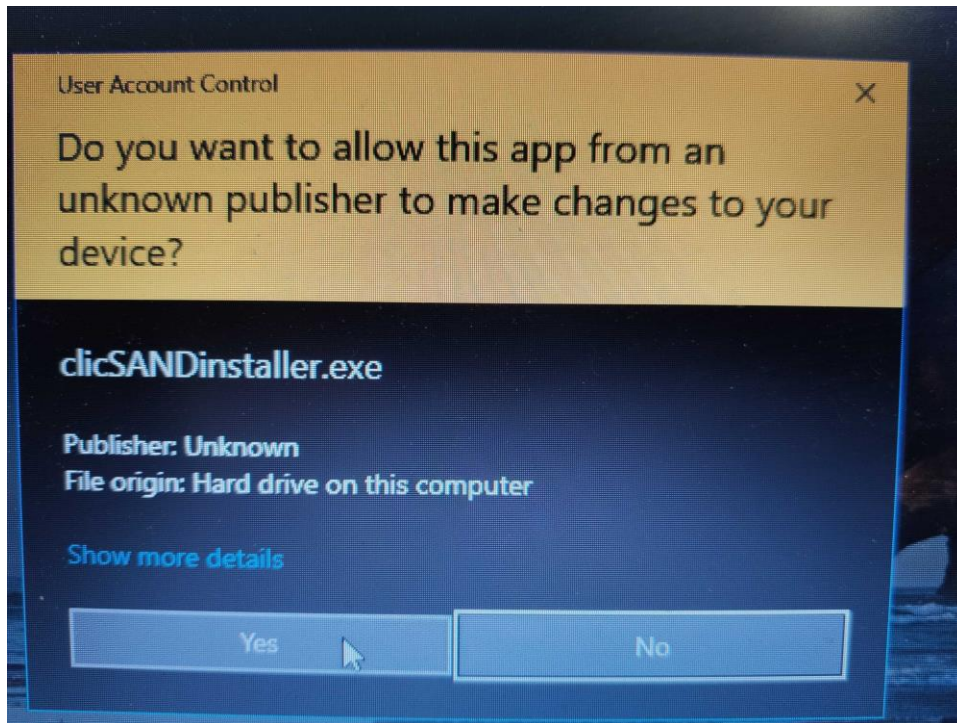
User Account Control

×

Do you want to allow this app from an unknown publisher to make changes to your device?

clicSANDinstaller.exe

Publisher: Unknown
File origin: Hard drive on this computer

Show more details

Yes

No